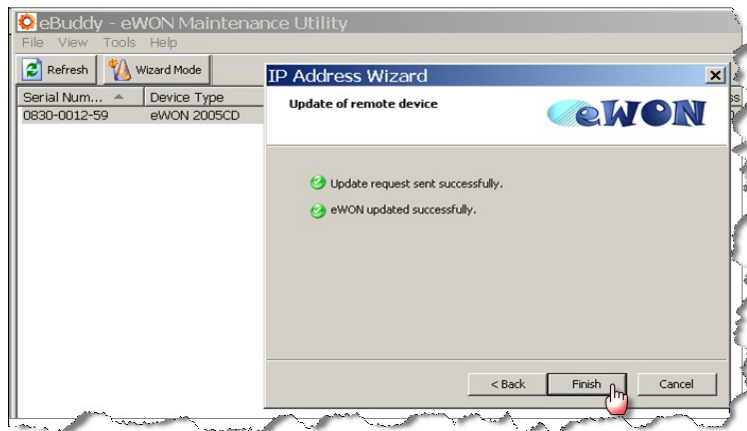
eBuddy - eWON Maintenance Utility
File View Tools Help
Refresh
Wizard Mode
Serial Num...
Device Type
0830-0012-59
eWON 2005CD
IP Address Wizard
Update of remote device
eWON
Update request sent successfully.
eWON updated successfully.
< Back
Finish
Cancel